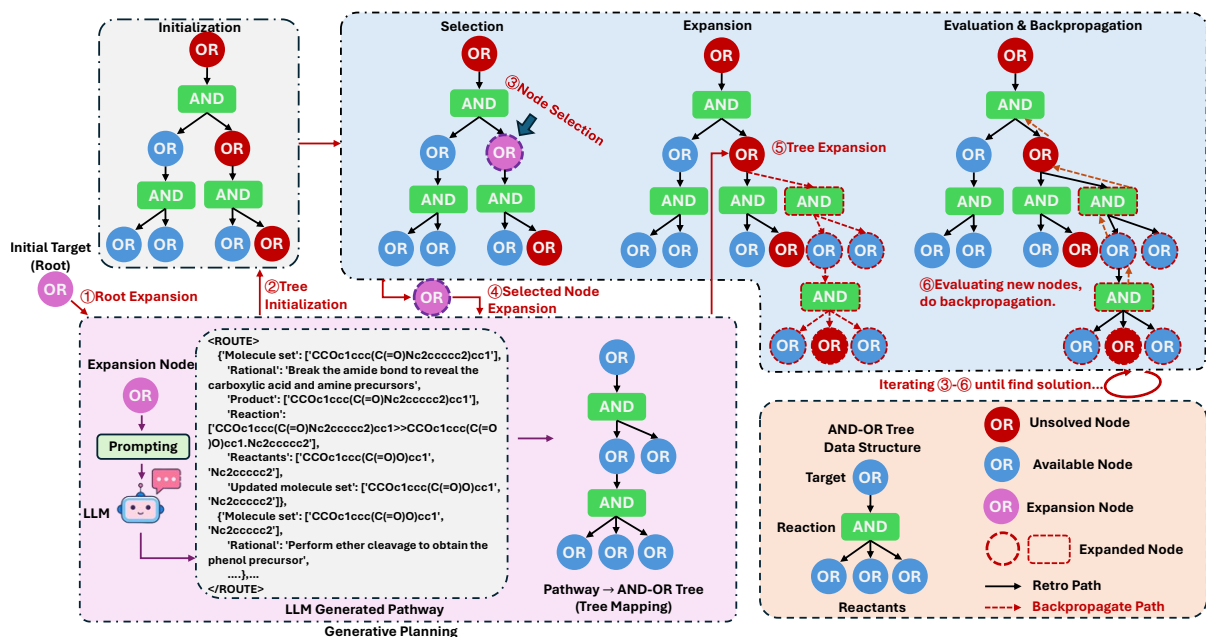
Initialization

OR

AND

OR OR

AND AND

OR OR OR OR

Selection

OR

AND

③Node Selection

OR OR

AND AND

OR OR OR OR

Expansion

OR

AND

OR OR

⑤Tree Expansion

AND AND AND

OR OR OR OR OR

AND

OR OR OR

Evaluation & Backpropagation

OR

AND

OR OR

AND AND AND

OR OR OR OR OR OR

⑥Evaluating new nodes, do backpropagation.

AND

OR OR OR

Initial Target (Root)

OR

①Root Expansion

②Tree Initialization

OR

④Selected Node Expansion

Iterating ③-⑥ until find solution...

Expansion Node

OR

Prompting

LLM

<ROUTE>
{'Molecule set': ['CCOc1ccc(C(=O)Nc2ccccc2)cc1'],
'Rational': 'Break the amide bond to reveal the carboxylic acid and amine precursors',
'Product': ['CCOc1ccc(C(=O)Nc2ccccc2)cc1'],
'Reaction': ['CCOc1ccc(C(=O)Nc2ccccc2)cc1>>CCOc1ccc(C(=O)O)cc1.Nc2ccccc2'],
'Reactants': ['CCOc1ccc(C(=O)O)cc1', 'Nc2ccccc2'],
'Updated molecule set': ['CCOc1ccc(C(=O)O)cc1', 'Nc2ccccc2']},
{'Molecule set': ['CCOc1ccc(C(=O)O)cc1', 'Nc2ccccc2'],
'Rational': 'Perform ether cleavage to obtain the phenol precursor',
....},...
</ROUTE>

LLM Generated Pathway

OR

AND

OR OR

AND

OR OR OR

Pathway → AND-OR Tree (Tree Mapping)

Generative Planning

AND-OR Tree Data Structure

Target OR

Reaction AND

OR OR OR

Reactants

OR Unsolved Node

OR Available Node

OR Expansion Node

Expanded Node

Retro Path

Backpropagate Path